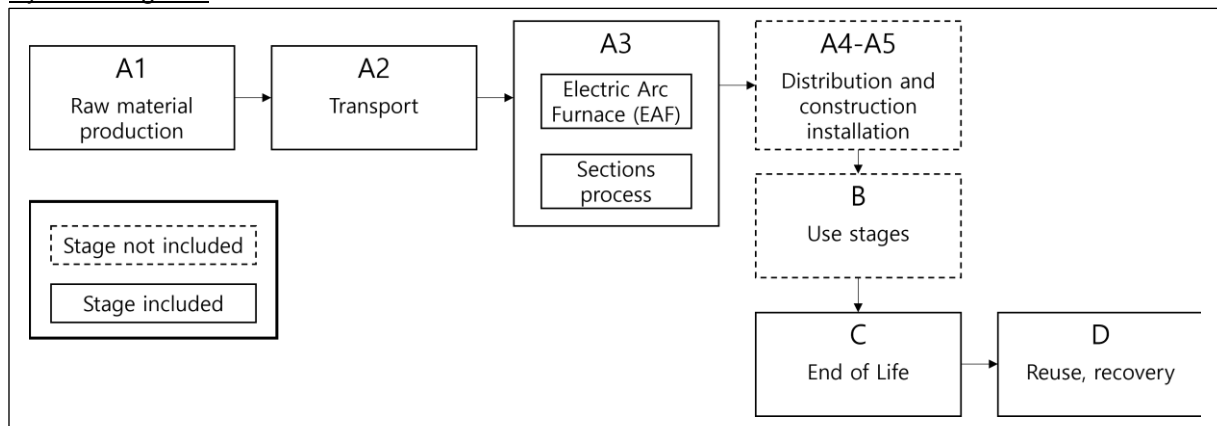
A1
Raw material production

A2
Transport

A3
Electric Arc Furnace (EAF)

Sections process

A4-A5
Distribution and construction installation

B
Use stages

C
End of Life

D
Reuse, recovery

Stage not included

Stage included